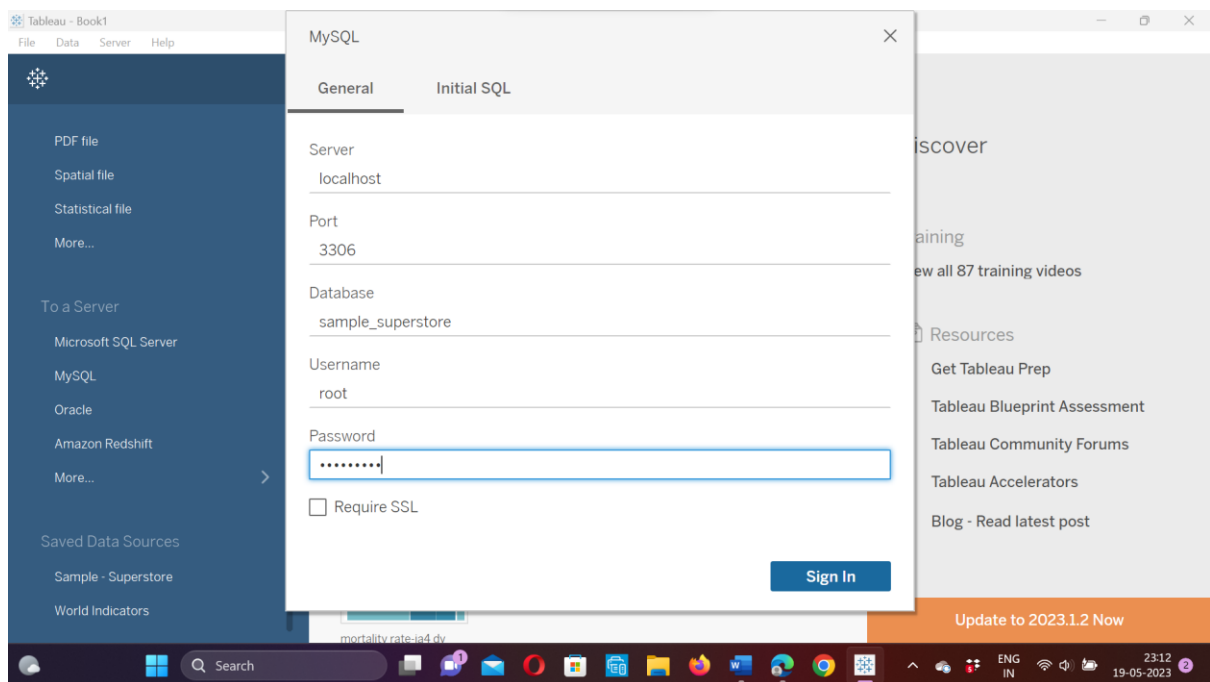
Tableau - Book1
File Data Server Help

PDF file
Spatial file
Statistical file
More...

To a Server
Microsoft SQL Server
MySQL
Oracle
Amazon Redshift
More...

Saved Data Sources
Sample - Superstore
World Indicators

MySQL

General
Initial SQL

Server
localhost
Port
3306
Database
sample_superstore
Username
root
Password
•••••••••

Require SSL

Sign In

iscover

aining
ew all 87 training videos

Resources
Get Tableau Prep
Tableau Blueprint Assessment
Tableau Community Forums
Tableau Accelerators
Blog - Read latest post

Update to 2023.1.2 Now

mortality rate-ja4 dy

Search
ENG IN
23:12
19-05-2023
2